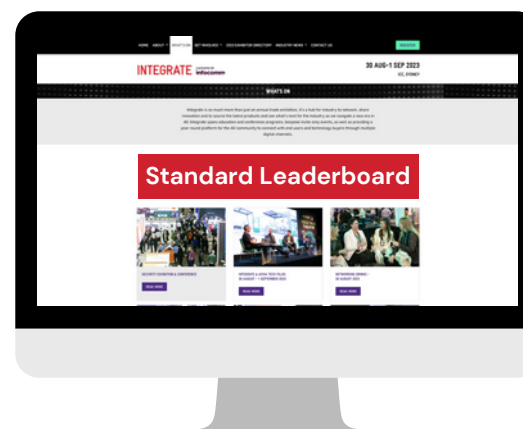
HOME ABOUT WHAT'S ON GET INVOLVED 2023 EXHIBITOR DIRECTORY INDUSTRY NEWS CONTACT US REGISTER

INTEGRATE infocomm

30 AUG-1 SEP 2023
ICC, SYDNEY

WHAT'S ON

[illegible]

Standard Leaderboard

SECURITY EXHIBITION & CONFERENCE
READ MORE

INTEGRATE & AVIXA TECH TALKS
READ MORE

NETWORKING DRINKS
READ MORE